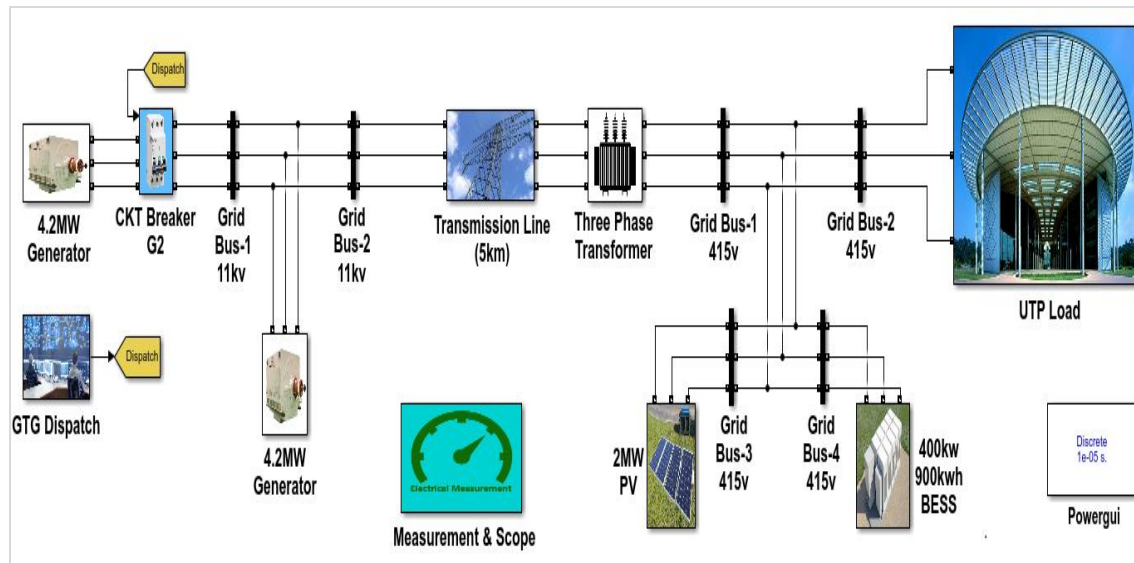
Dispatch

4.2MW Generator

CKT Breaker G2

Grid Bus-1 11kv

Grid Bus-2 11kv

Transmission Line (5km)

Three Phase Transformer

Grid Bus-1 415v

Grid Bus-2 415v

UTP Load

Dispatch

GTG Dispatch

4.2MW Generator

Electrical Measurement

Measurement & Scope

2MW PV

Grid Bus-3 415v

Grid Bus-4 415v

400kw 900kwh BESS

Discrete 1e-05 s.

Powergui